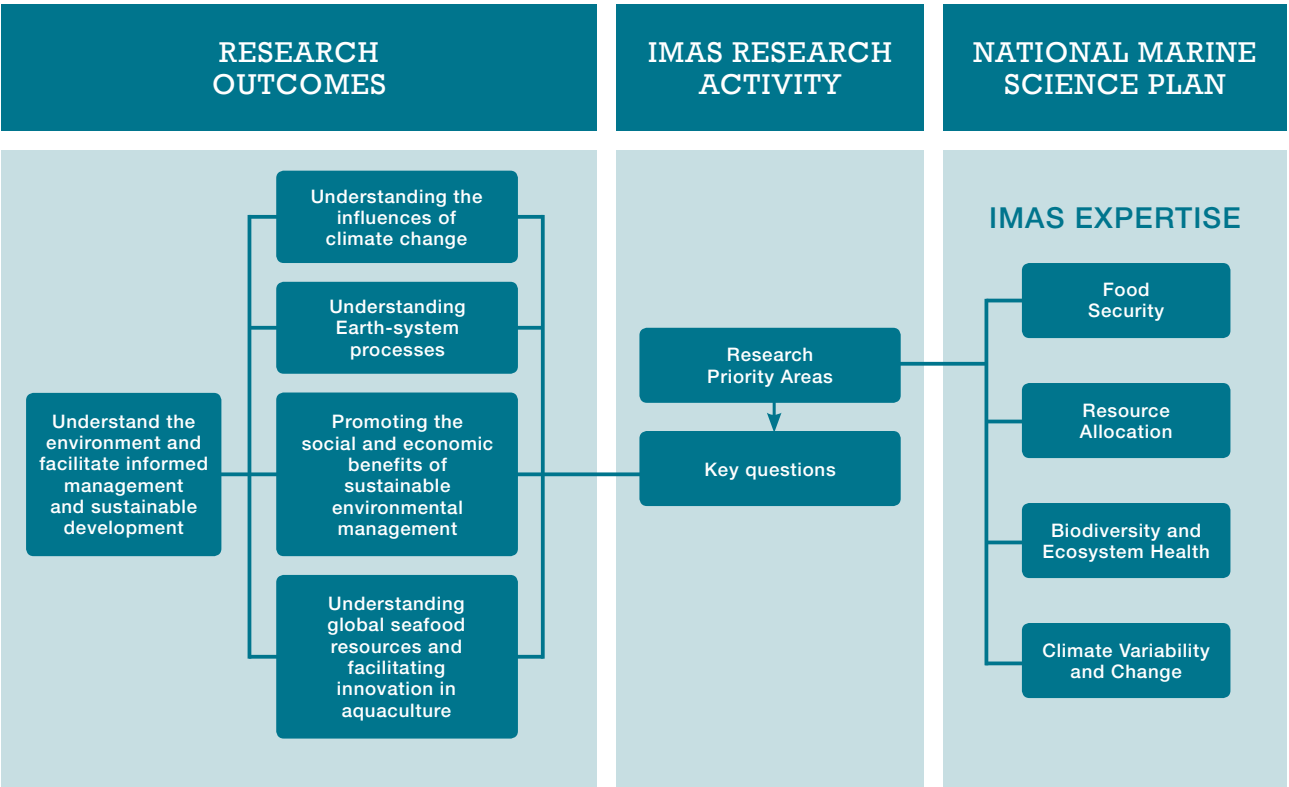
RESEARCH OUTCOMES

IMAS RESEARCH ACTIVITY

NATIONAL MARINE SCIENCE PLAN

Understanding the influences of climate change

Understanding Earth-system processes

Understand the environment and facilitate informed management and sustainable development

Promoting the social and economic benefits of sustainable environmental management

Understanding global seafood resources and facilitating innovation in aquaculture

Research Priority Areas

Key questions

IMAS EXPERTISE

Food Security

Resource Allocation

Biodiversity and Ecosystem Health

Climate Variability and Change